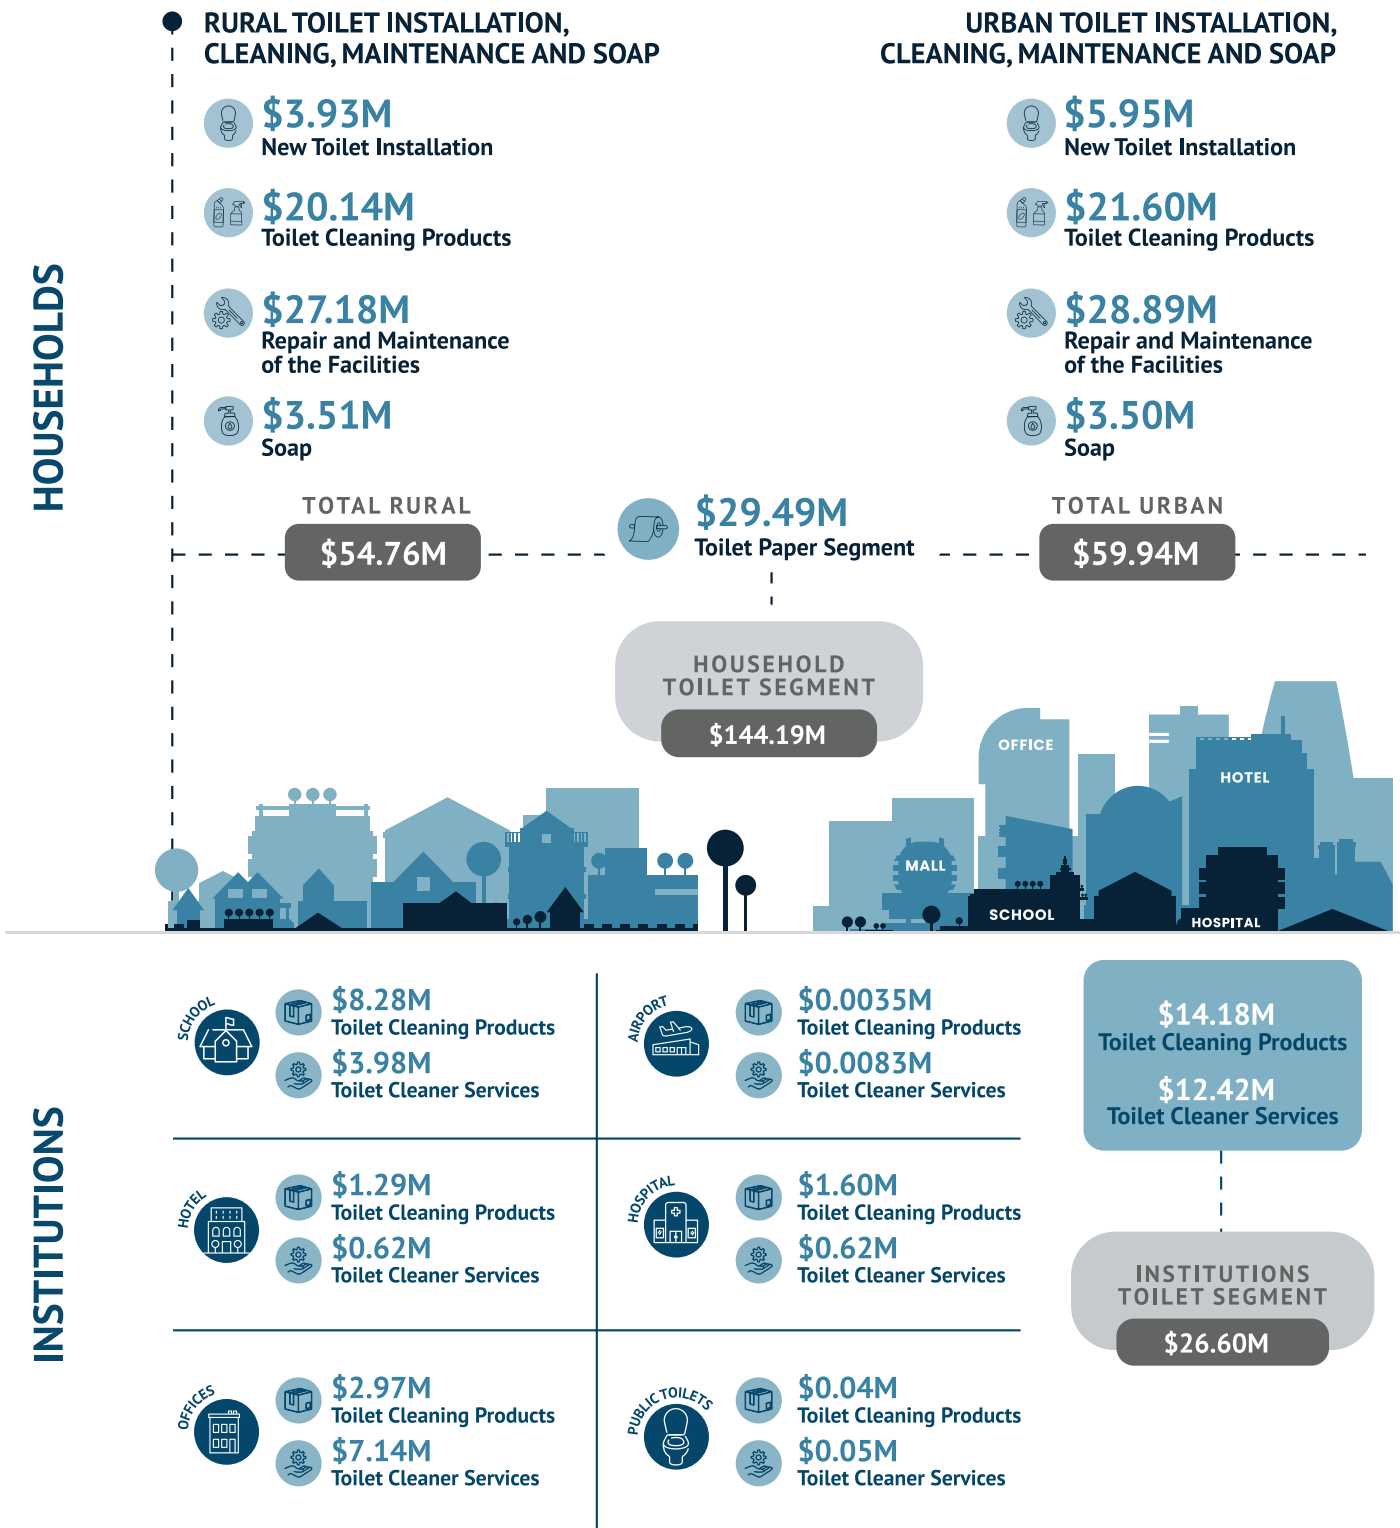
HOUSEHOLDS

RURAL TOILET INSTALLATION, CLEANING, MAINTENANCE AND SOAP

$3.93M
New Toilet Installation

$20.14M
Toilet Cleaning Products

$27.18M
Repair and Maintenance of the Facilities

$3.51M
Soap

URBAN TOILET INSTALLATION, CLEANING, MAINTENANCE AND SOAP

$5.95M
New Toilet Installation

$21.60M
Toilet Cleaning Products

$28.89M
Repair and Maintenance of the Facilities

$3.50M
Soap

TOTAL RURAL
$54.76M

$29.49M
Toilet Paper Segment

TOTAL URBAN
$59.94M

HOUSEHOLD TOILET SEGMENT
$144.19M

OFFICE
HOTEL
MALL
SCHOOL
HOSPITAL

INSTITUTIONS

SCHOOL
$8.28M
Toilet Cleaning Products
$3.98M
Toilet Cleaner Services

AIRPORT
$0.0035M
Toilet Cleaning Products
$0.0083M
Toilet Cleaner Services

$14.18M
Toilet Cleaning Products
$12.42M
Toilet Cleaner Services

HOTEL
$1.29M
Toilet Cleaning Products
$0.62M
Toilet Cleaner Services

HOSPITAL
$1.60M
Toilet Cleaning Products
$0.62M
Toilet Cleaner Services

INSTITUTIONS TOILET SEGMENT
$26.60M

OFFICES
$2.97M
Toilet Cleaning Products
$7.14M
Toilet Cleaner Services

PUBLIC TOILETS
$0.04M
Toilet Cleaning Products
$0.05M
Toilet Cleaner Services